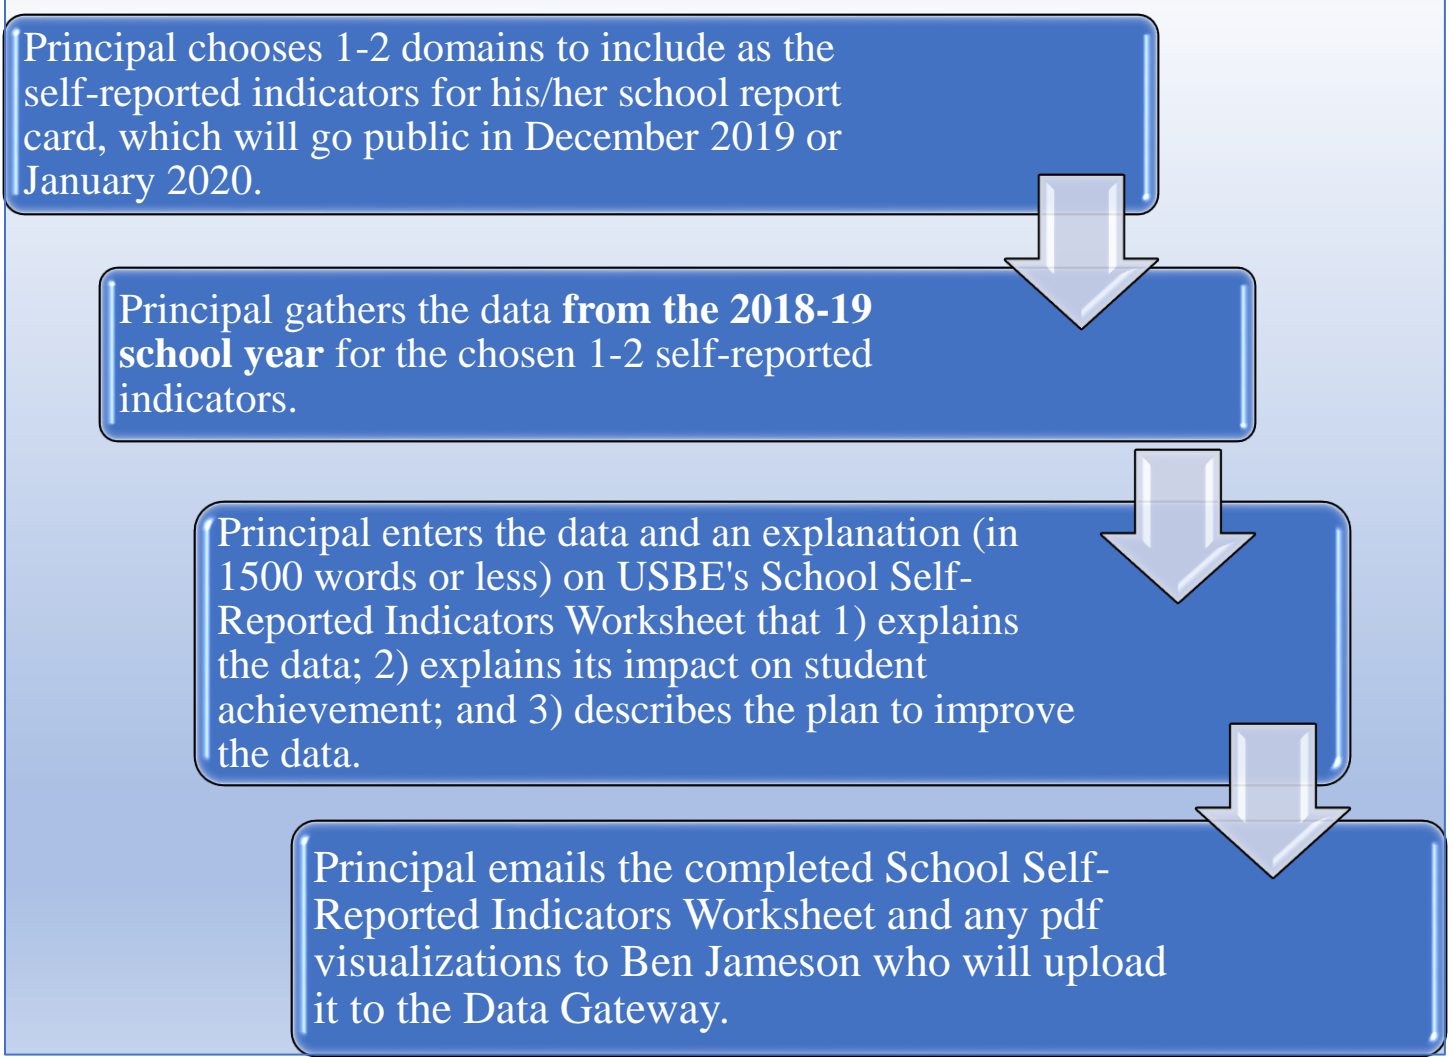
Principal chooses 1-2 domains to include as the self-reported indicators for his/her school report card, which will go public in December 2019 or January 2020.

Principal gathers the data **from the 2018-19 school year** for the chosen 1-2 self-reported indicators.

Principal enters the data and an explanation (in 1500 words or less) on USBE's School Self-Reported Indicators Worksheet that 1) explains the data; 2) explains its impact on student achievement; and 3) describes the plan to improve the data.

Principal emails the completed School Self-Reported Indicators Worksheet and any pdf visualizations to Ben Jameson who will upload it to the Data Gateway.